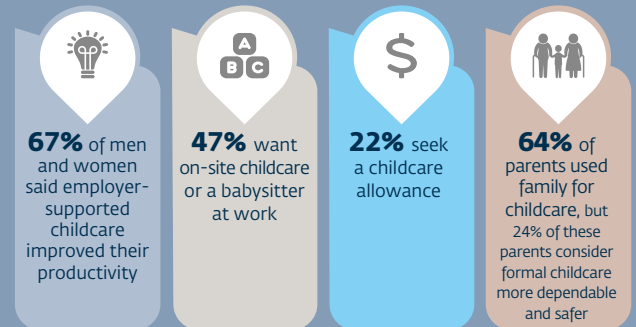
A
B C

$

67% of men and women said employer-supported childcare improved their productivity

47% want on-site childcare or a babysitter at work

22% seek a childcare allowance

64% of parents used family for childcare, but 24% of these parents consider formal childcare more dependable and safer